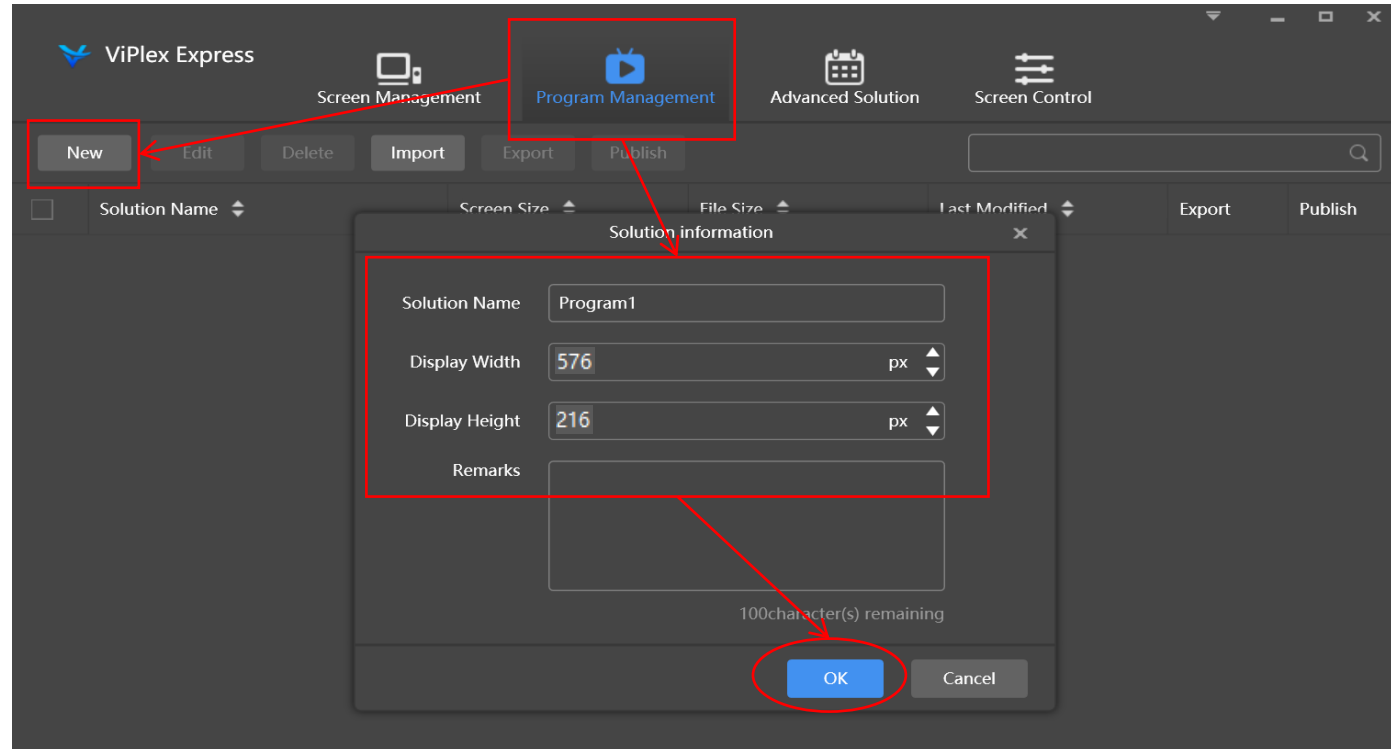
ViPlex Express

Screen Management
Program Management
Advanced Solution
Screen Control

New
Edit
Delete
Import
Export
Publish

| Solution Name | Screen Size | File Size | Last Modified | Export | Publish |
|---|---|---|---|---|---|

Solution information

Solution Name
Program1

Display Width
576
px

Display Height
216
px

Remarks

100character(s) remaining

OK
Cancel